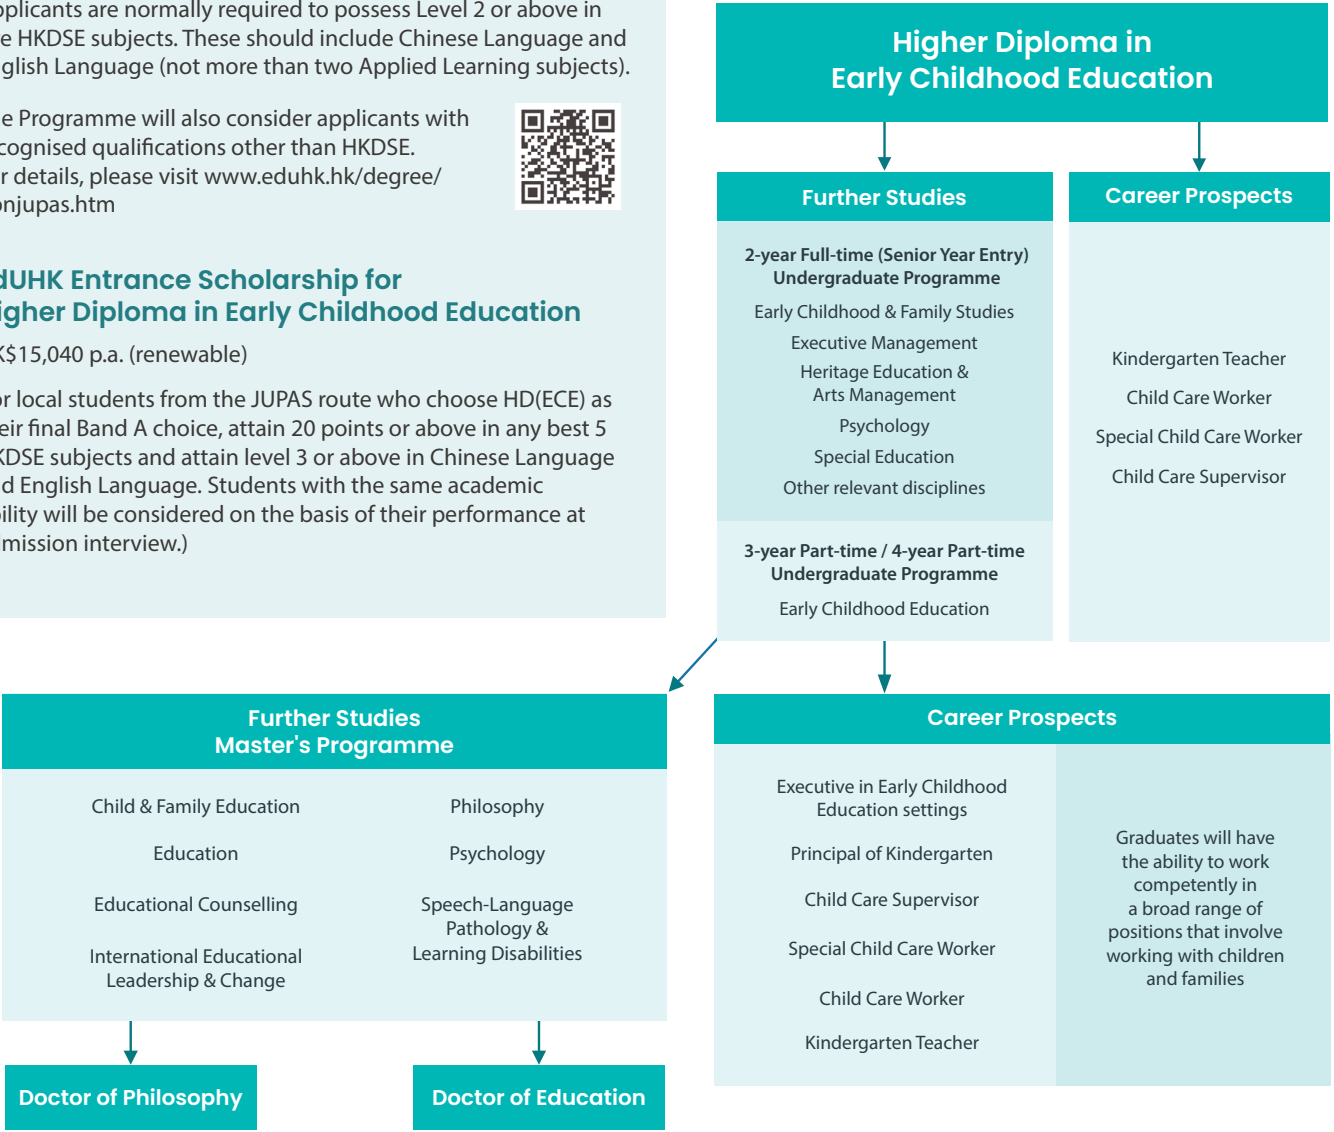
pplicants are normally required to possess Level 2 or above in e HKDSE subjects. These should include Chinese Language and glish Language (not more than two Applied Learning subjects).

e Programme will also consider applicants with cognised qualifications other than HKDSE. r details, please visit www.eduhk.hk/degree/ onjupas.htm

dUHK Entrance Scholarship for igher Diploma in Early Childhood Education

K$15,040 p.a. (renewable)

r local students from the JUPAS route who choose HD(ECE) as eir final Band A choice, attain 20 points or above in any best 5 KDSE subjects and attain level 3 or above in Chinese Language d English Language. Students with the same academic ility will be considered on the basis of their performance at mission interview.)

Higher Diploma in Early Childhood Education

Further Studies

2-year Full-time (Senior Year Entry) Undergraduate Programme

Early Childhood & Family Studies

Executive Management

Heritage Education & Arts Management

Psychology

Special Education

Other relevant disciplines

3-year Part-time / 4-year Part-time Undergraduate Programme

Early Childhood Education

Career Prospects

Kindergarten Teacher

Child Care Worker

Special Child Care Worker

Child Care Supervisor

Further Studies Master's Programme

Child & Family Education

Education

Educational Counselling

International Educational Leadership & Change

Philosophy

Psychology

Speech-Language Pathology & Learning Disabilities

Doctor of Philosophy

Doctor of Education

Career Prospects

Executive in Early Childhood Education settings

Principal of Kindergarten

Child Care Supervisor

Special Child Care Worker

Child Care Worker

Kindergarten Teacher

Graduates will have the ability to work competently in a broad range of positions that involve working with children and families